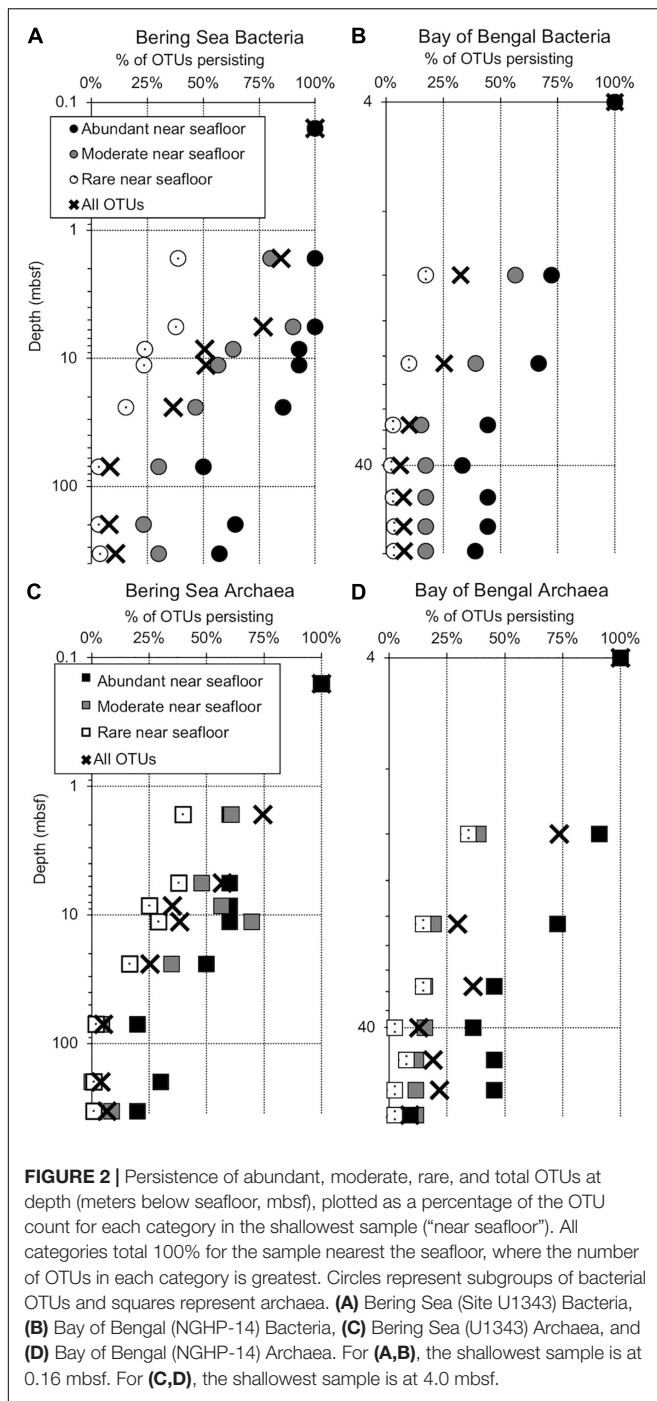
A Bering Sea Bacteria
% of OTUs persisting
0% 25% 50% 75% 100%
0.1
● Abundant near seafloor
● Moderate near seafloor
○ Rare near seafloor
✖ All OTUs
1
10
100
Depth (mbsf)

B Bay of Bengal Bacteria
% of OTUs persisting
0% 25% 50% 75% 100%
4
40

C Bering Sea Archaea
% of OTUs persisting
0% 25% 50% 75% 100%
0.1
■ Abundant near seafloor
■ Moderate near seafloor
□ Rare near seafloor
✖ All OTUs
1
10
100
Depth (mbsf)

D Bay of Bengal Archaea
% of OTUs persisting
0% 25% 50% 75% 100%
4
40

FIGURE 2 | Persistence of abundant, moderate, rare, and total OTUs at depth (meters below seafloor, mbsf), plotted as a percentage of the OTU count for each category in the shallowest sample ("near seafloor"). All categories total 100% for the sample nearest the seafloor, where the number of OTUs in each category is greatest. Circles represent subgroups of bacterial OTUs and squares represent archaea. (A) Bering Sea (Site U1343) Bacteria, (B) Bay of Bengal (NGHP-14) Bacteria, (C) Bering Sea (U1343) Archaea, and (D) Bay of Bengal (NGHP-14) Archaea. For (A,B), the shallowest sample is at 0.16 mbsf. For (C,D), the shallowest sample is at 4.0 mbsf.